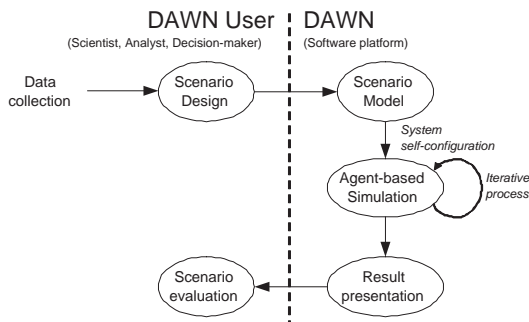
DAWN User
(Scientist, Analyst, Decision-maker)

DAWN
(Software platform)

Data collection

Scenario Design

Scenario Model

System self-configuration

Agent-based Simulation

Iterative process

Result presentation

Scenario evaluation